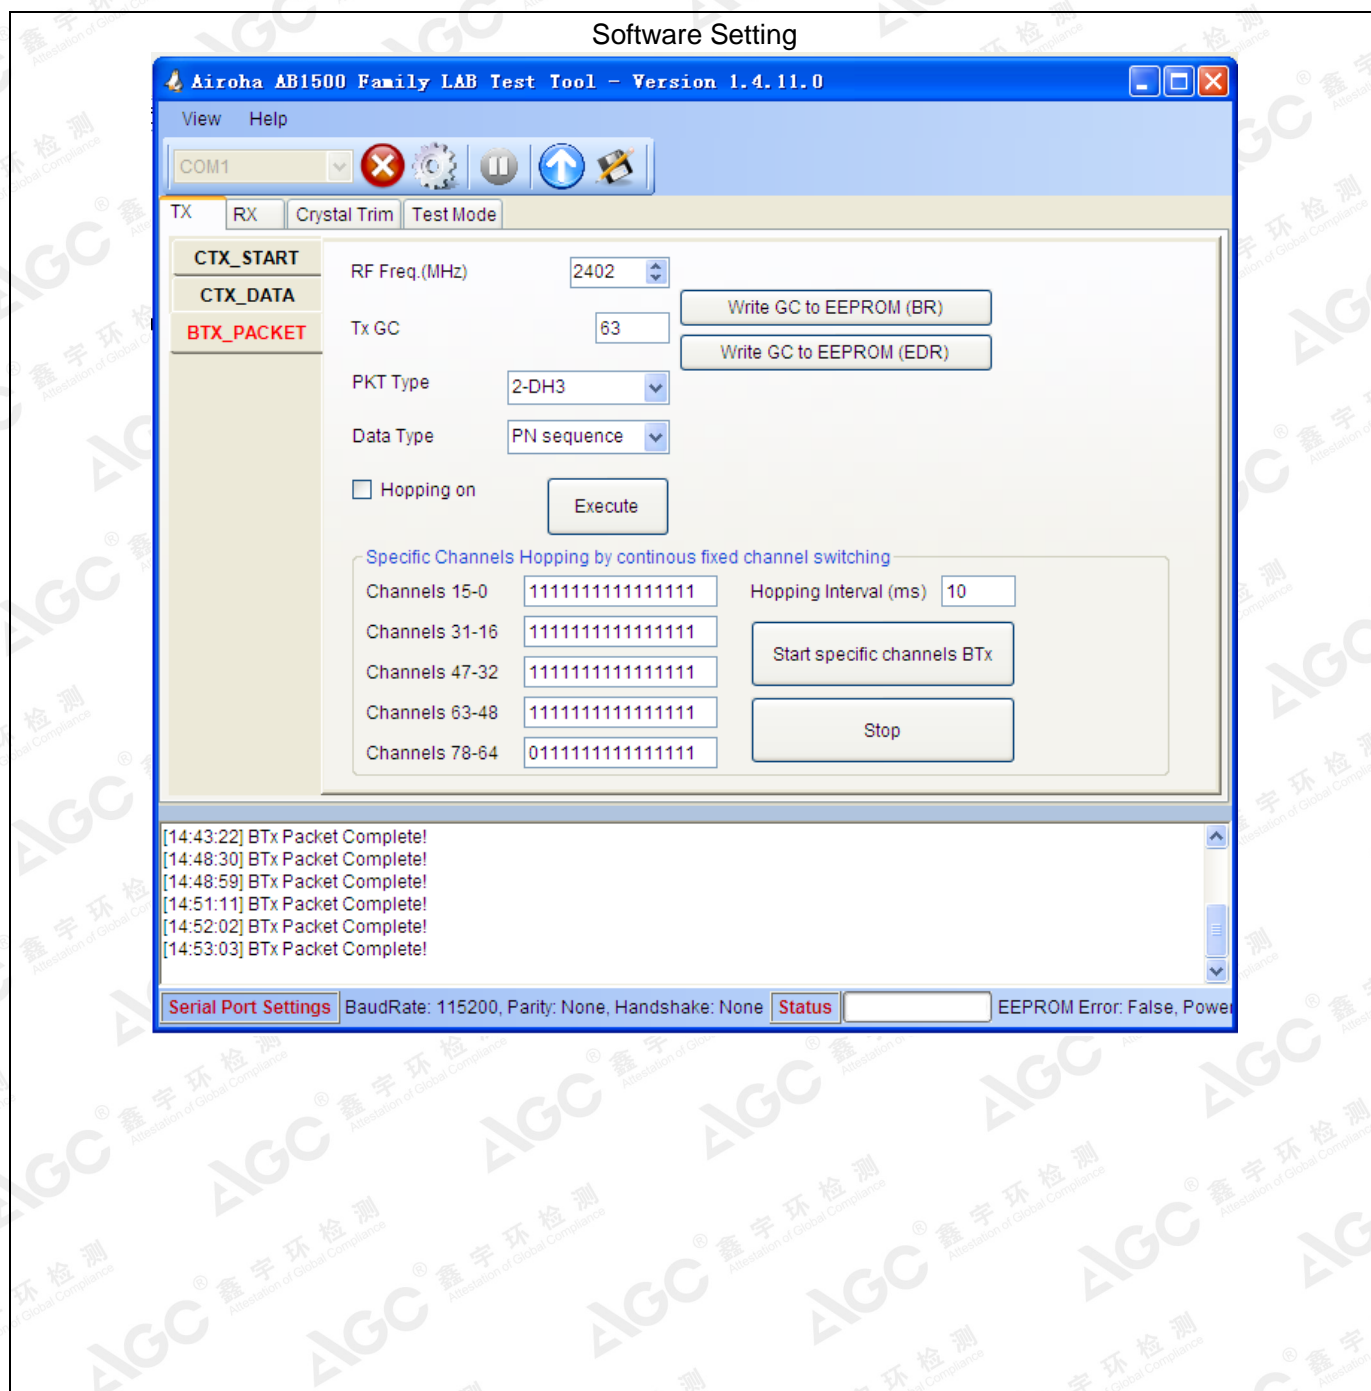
Software Setting

Airoha AB1500 Family LAB Test Tool - Version 1.4.11.0

View Help

COM1

TX RX Crystal Trim Test Mode

CTX_START
CTX_DATA
BTX_PACKET

RF Freq.(MHz) 2402

Tx GC 63

Write GC to EEPROM (BR)

Write GC to EEPROM (EDR)

PKT Type 2-DH3

Data Type PN sequence

Hopping on

Execute

Specific Channels Hopping by continous fixed channel switching

Channels 15-0 1111111111111111
Channels 31-16 1111111111111111
Channels 47-32 1111111111111111
Channels 63-48 1111111111111111
Channels 78-64 0111111111111111

Hopping Interval (ms) 10

Start specific channels BTx

Stop

[14:43:22] BTx Packet Complete!
[14:48:30] BTx Packet Complete!
[14:48:59] BTx Packet Complete!
[14:51:11] BTx Packet Complete!
[14:52:02] BTx Packet Complete!
[14:53:03] BTx Packet Complete!

Serial Port Settings BaudRate: 115200, Parity: None, Handshake: None Status EEPROM Error: False, Powe